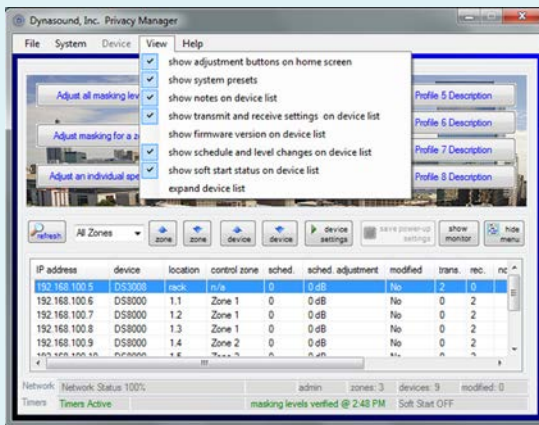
Dynasound, Inc. Privacy Manager

File System Device View Help

show adjustment buttons on home screen
show system presets
show notes on device list
show transmit and receive settings on device list
show firmware version on device list
show schedule and level changes on device list
show soft start status on device list
expand device list

Adjust all masking lev
Adjust masking for a z
Adjust an individual spe

Profile 5 Description
Profile 6 Description
Profile 7 Description
Profile 8 Description

refresh All Zones zone zone device device device settings save power-up settings show monitor hide menu

| IP address | device | location | control zone | sched. | sched. adjustment | modified | trans. | rec. | nc |
|---|---|---|---|---|---|---|---|---|---|
| 192.168.100.5 | DS3008 | rack | n/a | 0 | 0 dB | No | 2 | 0 | |
| 192.168.100.6 | DS8000 | 1.1 | Zone 1 | 0 | 0 dB | No | 0 | 2 | |
| 192.168.100.7 | DS8000 | 1.2 | Zone 1 | 0 | 0 dB | No | 0 | 2 | |
| 192.168.100.8 | DS8000 | 1.3 | Zone 1 | 0 | 0 dB | No | 0 | 2 | |
| 192.168.100.9 | DS8000 | 1.4 | Zone 2 | 0 | 0 dB | No | 0 | 2 | |
| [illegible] | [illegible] | 1.5 | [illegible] | 0 | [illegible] | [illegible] | 0 | 2 | |

Network Network Status 100% admin zones: 3 devices: 9 modified: 0
Timers Timers Active masking levels verified @ 2:48 PM Soft Start OFF